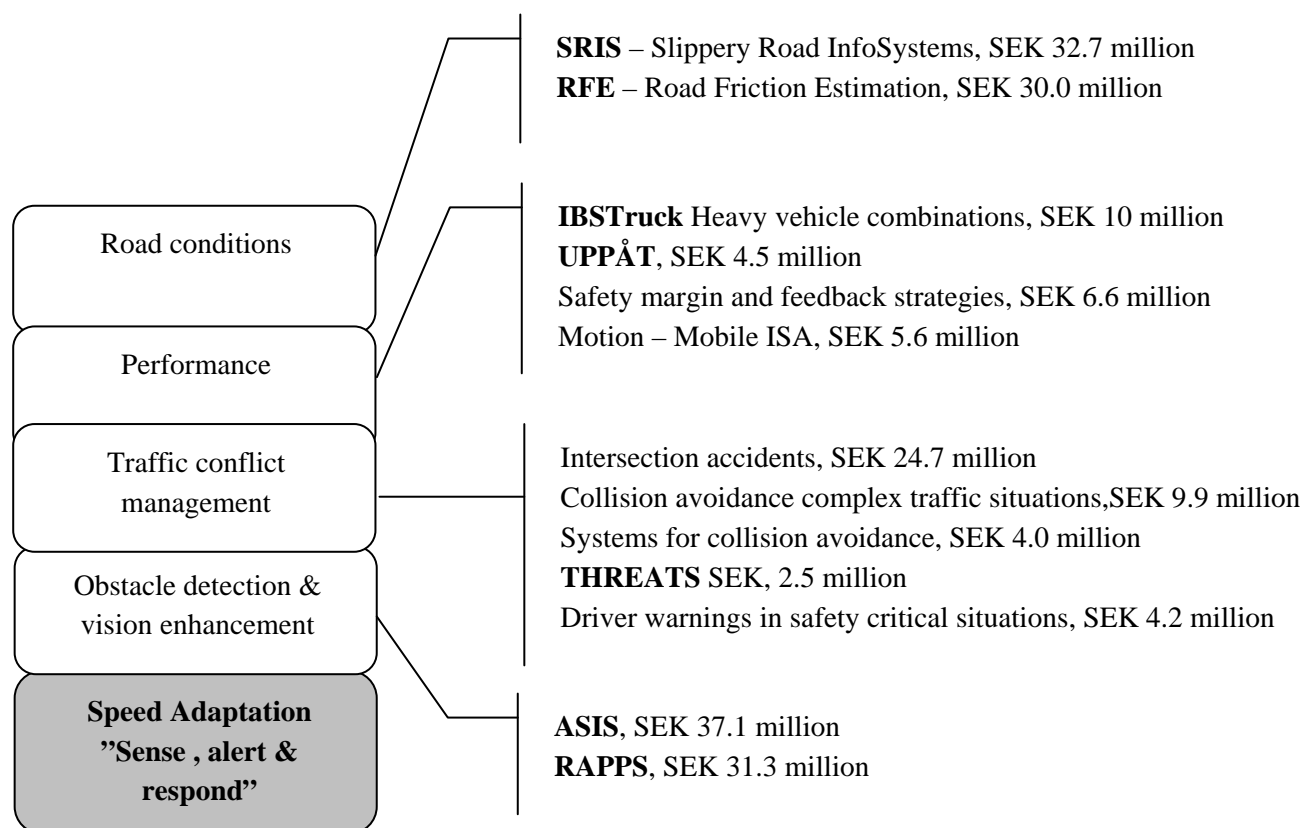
Road conditions

Performance

Traffic conflict management

Obstacle detection & vision enhancement

**Speed Adaptation ”Sense , alert & respond”**

**SRIS** – Slippery Road InfoSystems, SEK 32.7 million
**RFE** – Road Friction Estimation, SEK 30.0 million

**IBSTruck** Heavy vehicle combinations, SEK 10 million
**UPPÅT**, SEK 4.5 million
Safety margin and feedback strategies, SEK 6.6 million
Motion – Mobile ISA, SEK 5.6 million

Intersection accidents, SEK 24.7 million
Collision avoidance complex traffic situations,SEK 9.9 million
Systems for collision avoidance, SEK 4.0 million
**THREATS** SEK, 2.5 million
Driver warnings in safety critical situations, SEK 4.2 million

**ASIS**, SEK 37.1 million
**RAPPS**, SEK 31.3 million